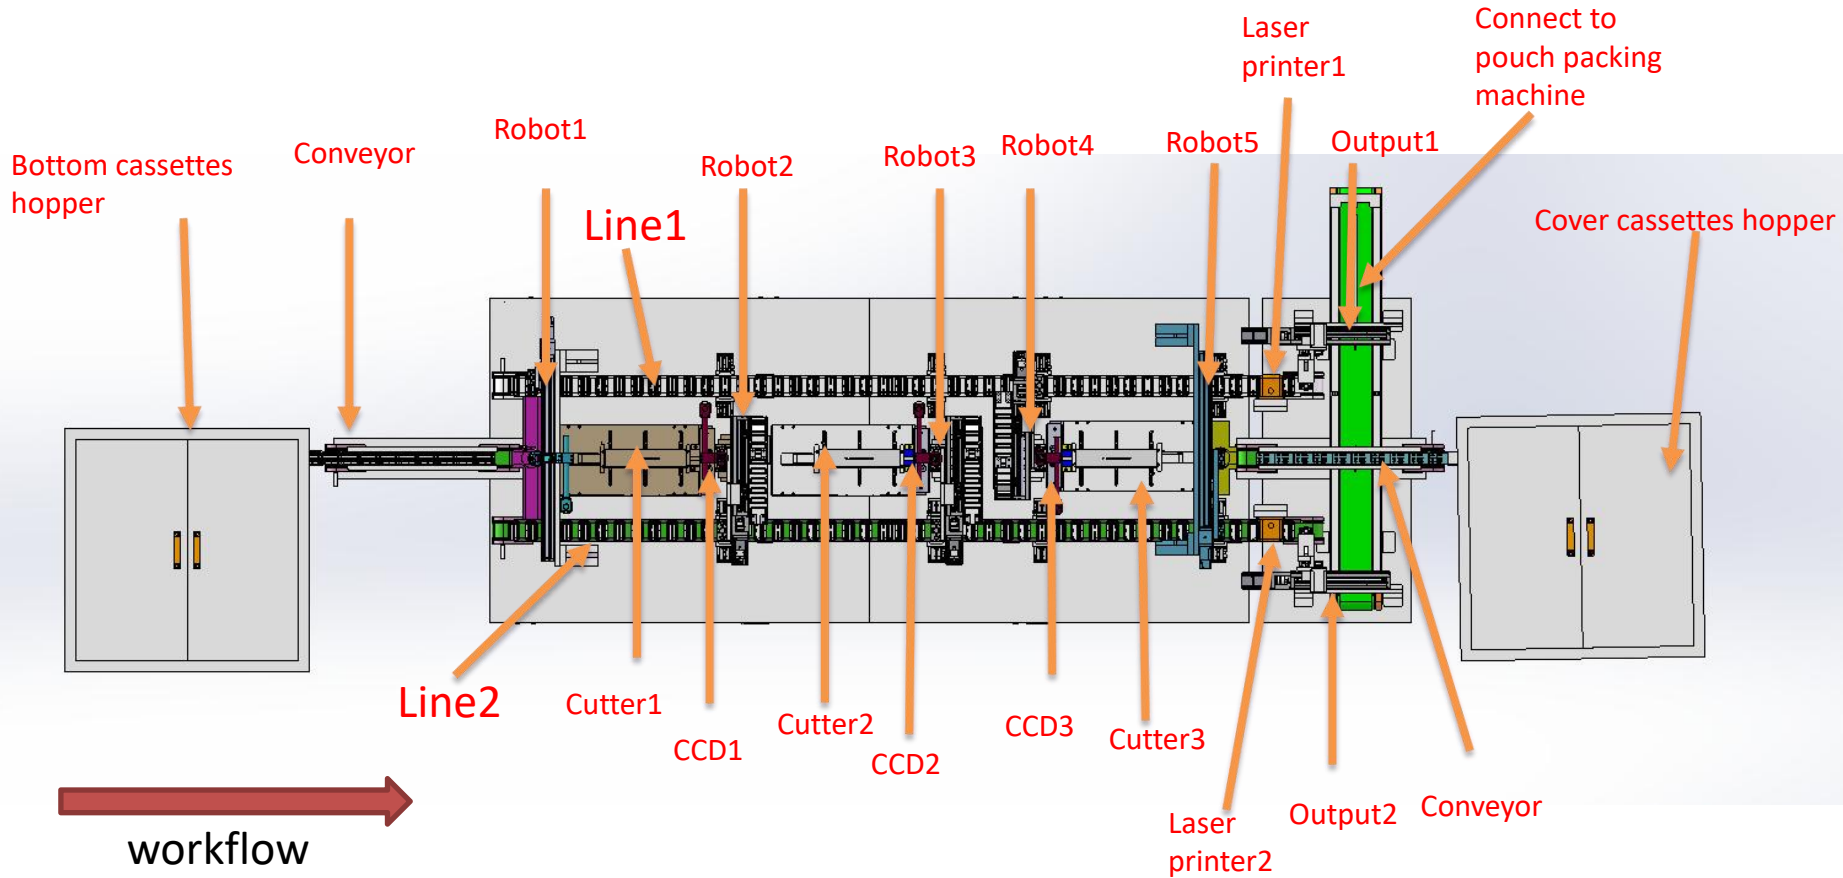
Laser printer1

Connect to pouch packing machine

Bottom cassettes hopper

Conveyor

Robot1

Robot2

Line1

Robot3

Robot4

Robot5

Output1

Cover cassettes hopper

Line2

Cutter1

CCD1

Cutter2

CCD2

CCD3

Cutter3

Laser printer2

Output2

Conveyor

workflow